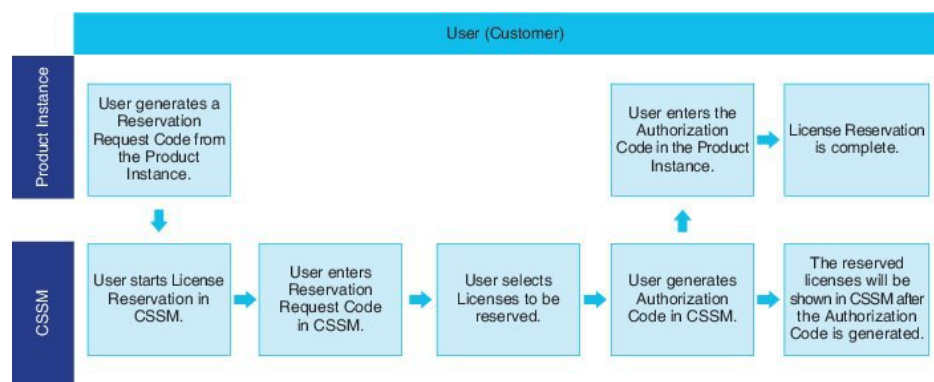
User (Customer)

Product Instance

User generates a Reservation Request Code from the Product Instance.

User enters the Authorization Code in the Product Instance.

License Reservation is complete.

CSSM

User starts License Reservation in CSSM.

User enters Reservation Request Code in CSSM.

User selects Licenses to be reserved.

User generates Authorization Code in CSSM.

The reserved licenses will be shown in CSSM after the Authorization Code is generated.